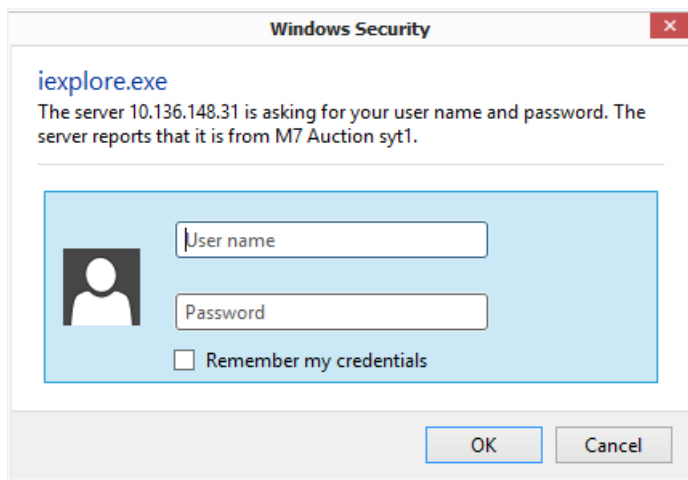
Windows Security

iexplore.exe

The server 10.136.148.31 is asking for your user name and password. The server reports that it is from M7 Auction syt1.

User name

Password

Remember my credentials

OK

Cancel